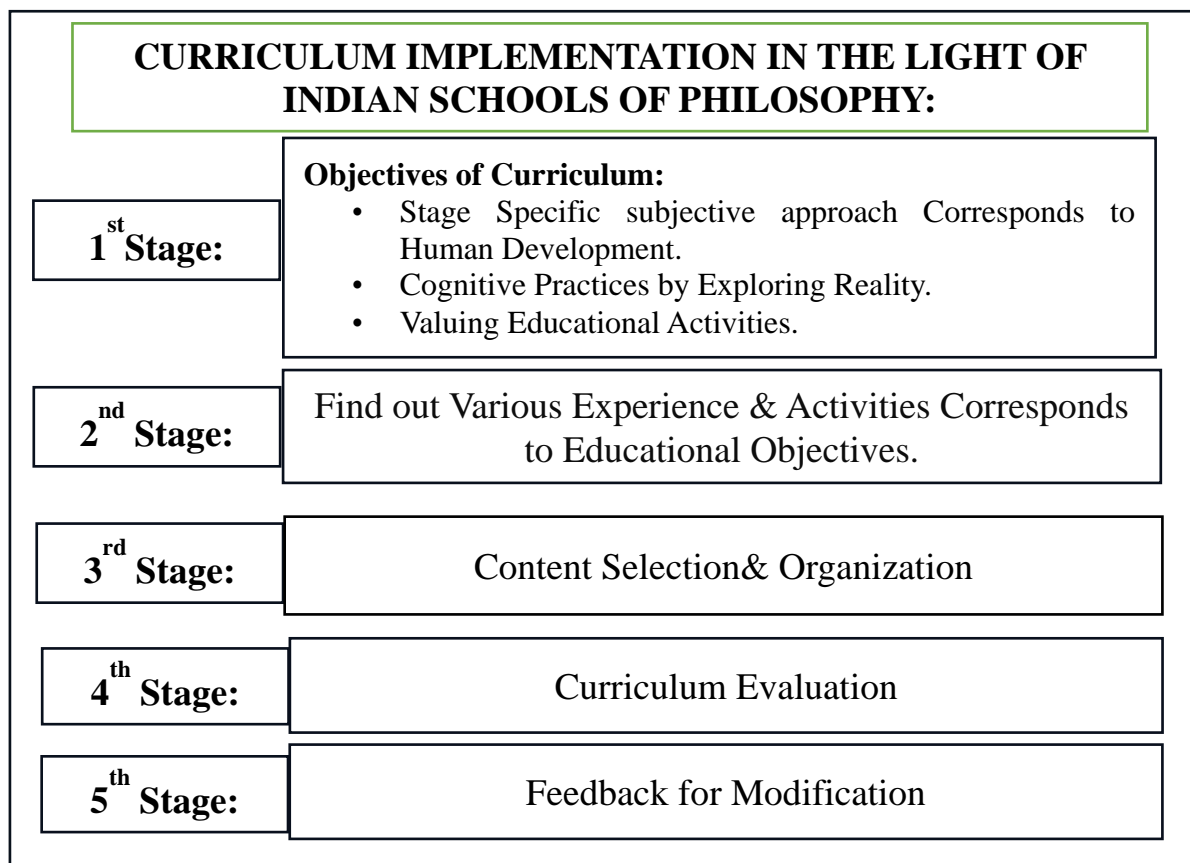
CURRICULUM IMPLEMENTATION IN THE LIGHT OF INDIAN SCHOOLS OF PHILOSOPHY:

1st Stage:

Objectives of Curriculum:
• Stage Specific subjective approach Corresponds to Human Development.
• Cognitive Practices by Exploring Reality.
• Valuing Educational Activities.

2nd Stage:

Find out Various Experience & Activities Corresponds to Educational Objectives.

3rd Stage:

Content Selection& Organization

4th Stage:

Curriculum Evaluation

5th Stage:

Feedback for Modification